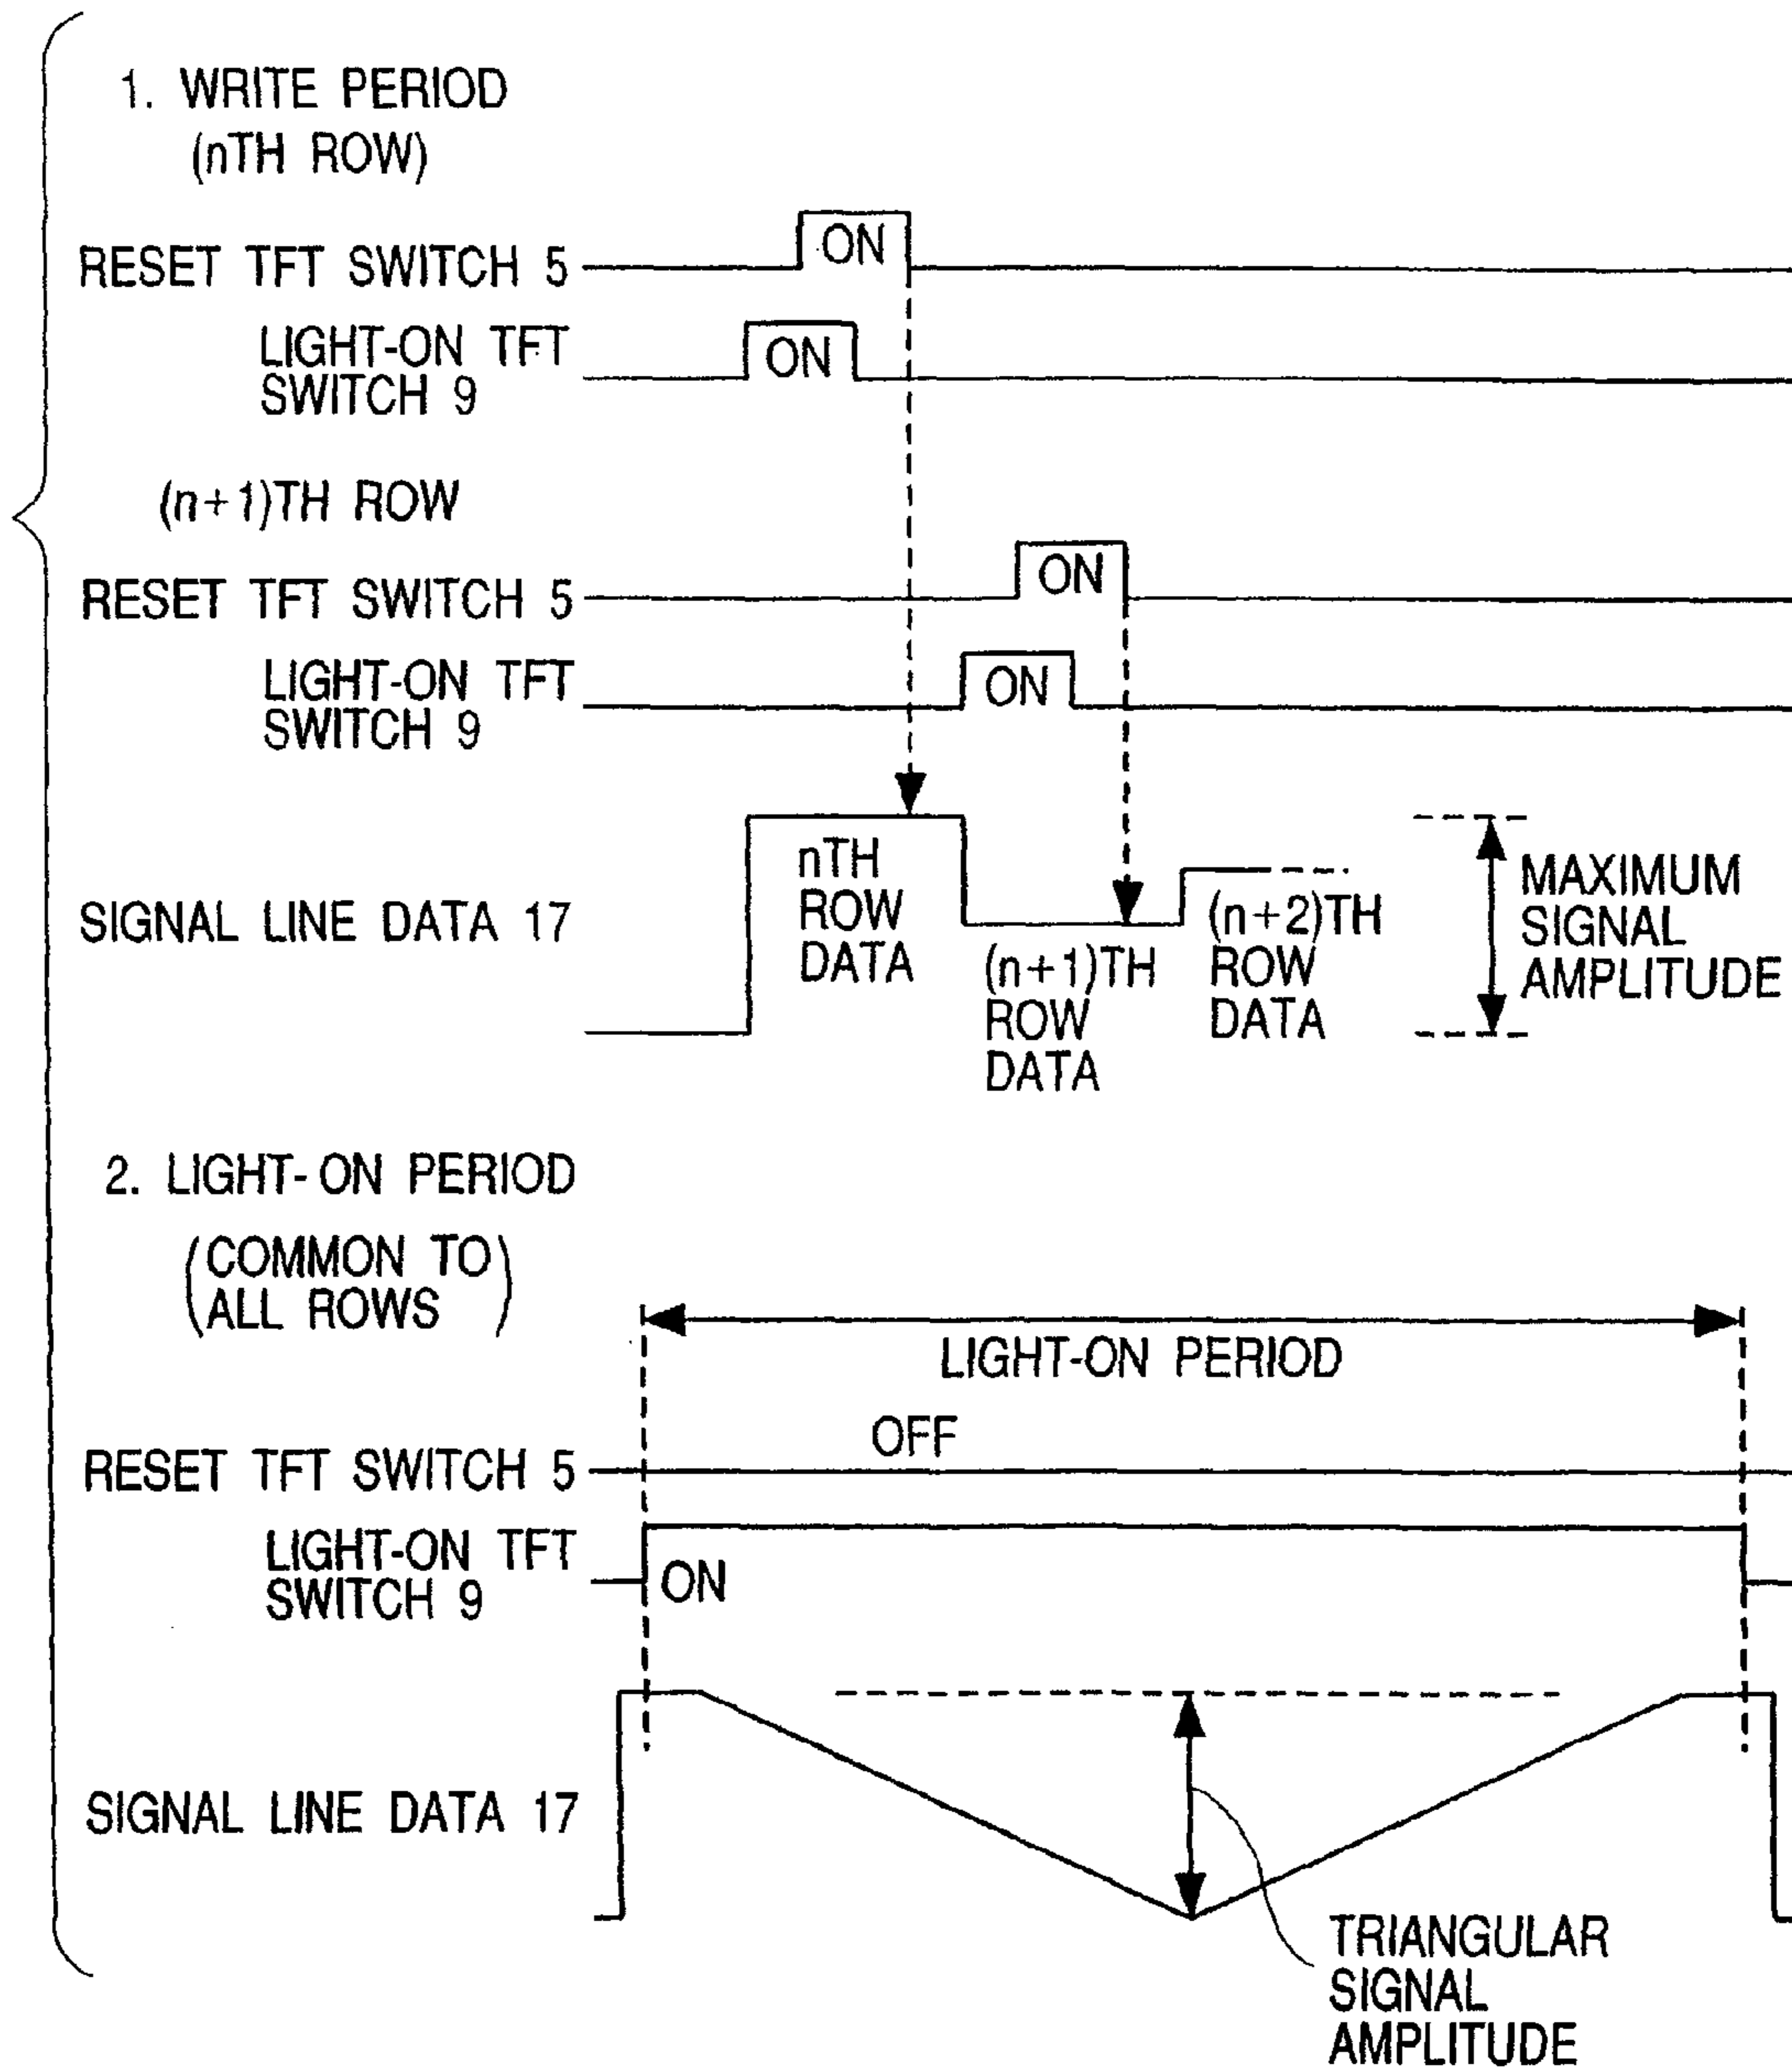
1. WRITE PERIOD
(nTH ROW)

RESET TFT SWITCH 5
ON

LIGHT-ON TFT SWITCH 9
ON

(n+1)TH ROW

RESET TFT SWITCH 5
ON

LIGHT-ON TFT SWITCH 9
ON

SIGNAL LINE DATA 17
nTH ROW DATA
(n+1)TH ROW DATA
(n+2)TH ROW DATA
MAXIMUM SIGNAL AMPLITUDE

2. LIGHT-ON PERIOD
(COMMON TO ALL ROWS)

LIGHT-ON PERIOD

RESET TFT SWITCH 5
OFF

LIGHT-ON TFT SWITCH 9
ON

SIGNAL LINE DATA 17

TRIANGULAR SIGNAL AMPLITUDE